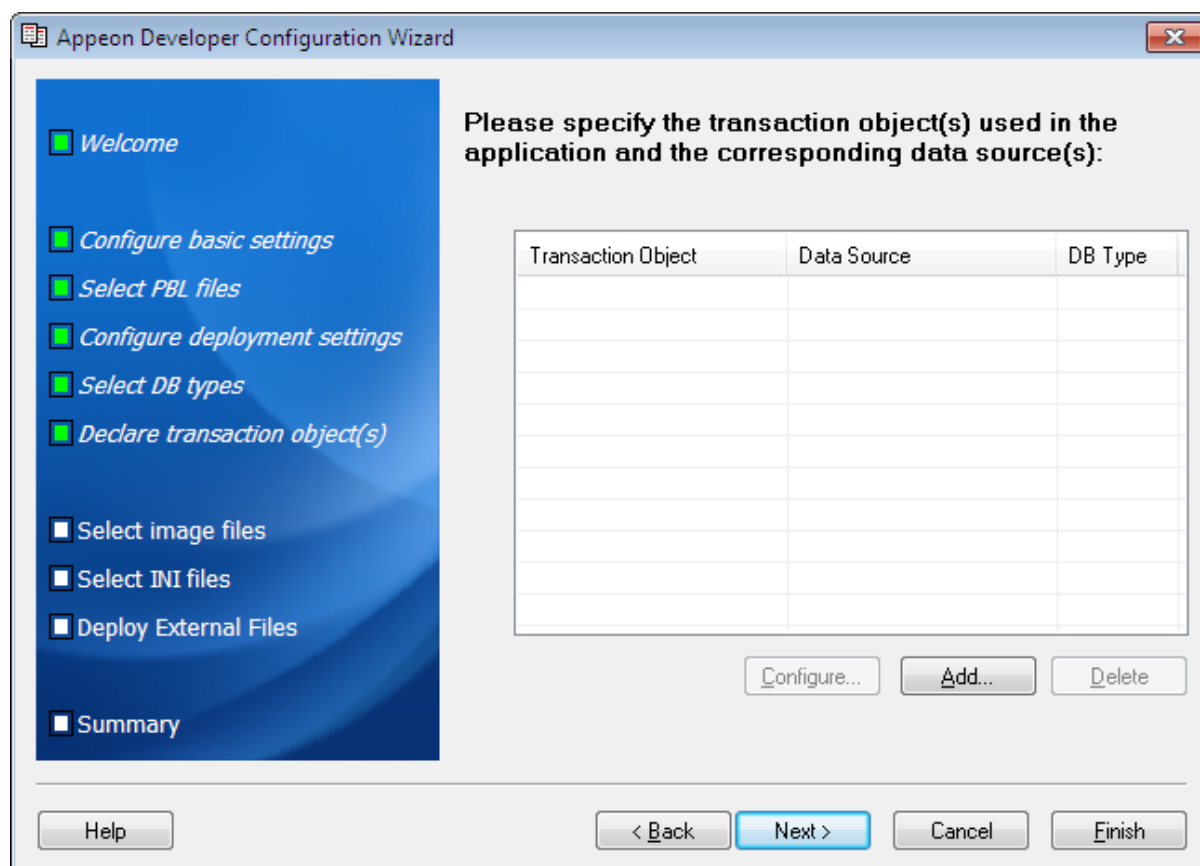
Appeon Developer Configuration Wizard

Welcome

Configure basic settings

Select PBL files

Configure deployment settings

Select DB types

Declare transaction object(s)

Select image files

Select INI files

Deploy External Files

Summary

Please specify the transaction object(s) used in the application and the corresponding data source(s):

| Transaction Object | Data Source | DB Type |
|---|---|---|
| | | |

Configure...
Add...
Delete

Help
< Back
Next >
Cancel
Finish